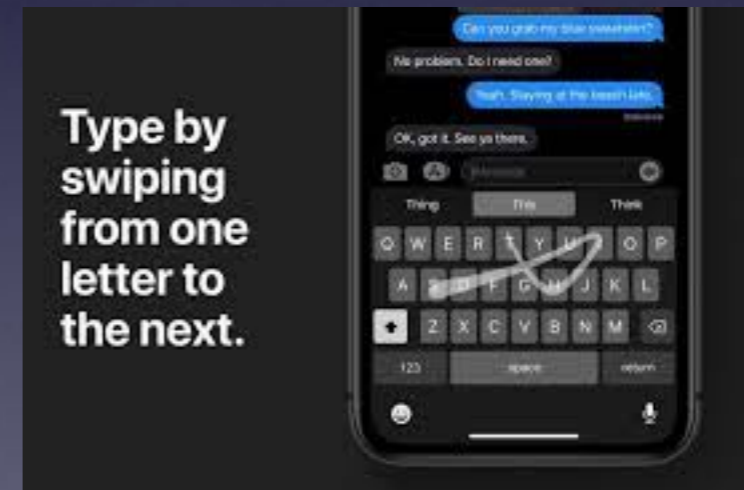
Type by swiping from one letter to the next.

Can you grab my blue sweater?

No problem. Do I need one?

Yeah. Staying at the beach late.

OK, got it. See ya there.

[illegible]

Thing

This

Think

Q W E R T Y U I O P

A S D F G H J K L

Z X C V B N M

123

space

return